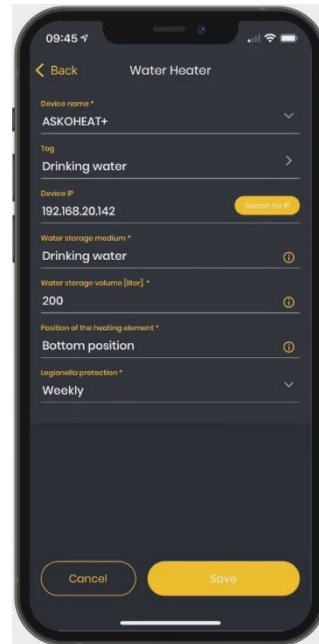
09:45

Back Water Heater

Device name *
ASKOHEAT+

Tag
Drinking water

Device IP
192.168.20.142
Search for IP

Water storage medium *
Drinking water

Water storage volume [liter] *
200

Position of the heating element *
Bottom position

Legionella protection *
Weekly

Cancel
Save